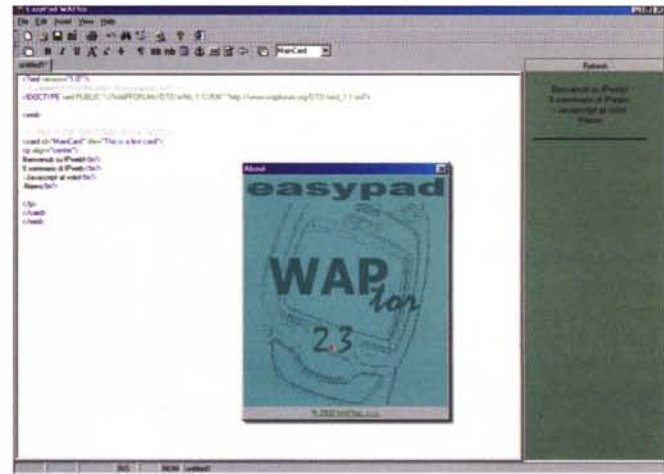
EasyPad WAPtor

File Edit Insert View Help

MainCard

untitled1

Refresh

<?xml version="1.0"?>

<!DOCTYPE wml PUBLIC "-//WAPFORUM//DTD WML 1.1//EN" "http://www.wapforum.org/DTD/wml_1.1.xml">

<wml>

<card id="MainCard" title="This is a first card">
<p align="center">
Benvenuti su iPoeti<br/>
Il commento di iPoeti<br/>
i Javascript al volo<br/>
Wapsy<br/>

</p>
</card>
</wml>

Benvenuti su iPoeti
Il commento di iPoeti
i Javascript al volo
Wapsy

About

easypad

WAPtor

2.3

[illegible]

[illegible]